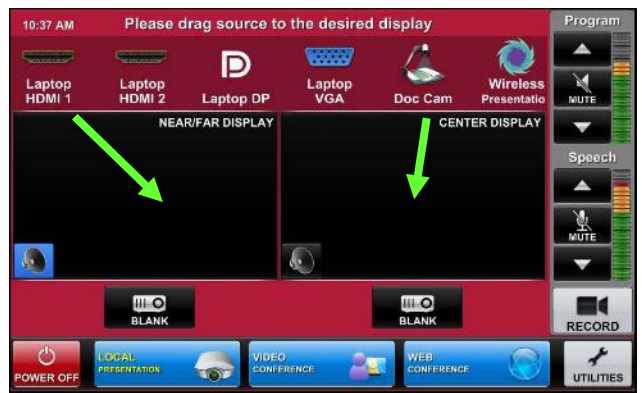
10:37 AM

Please drag source to the desired display

Program

Laptop HDMI 1

Laptop HDMI 2

Laptop DP

Laptop VGA

Doc Cam

Wireless Presentatio

MUTE

NEAR/FAR DISPLAY

CENTER DISPLAY

Speech

MUTE

BLANK

BLANK

RECORD

POWER OFF

LOCAL PRESENTATION

VIDEO CONFERENCE

WEB CONFERENCE

UTILITIES